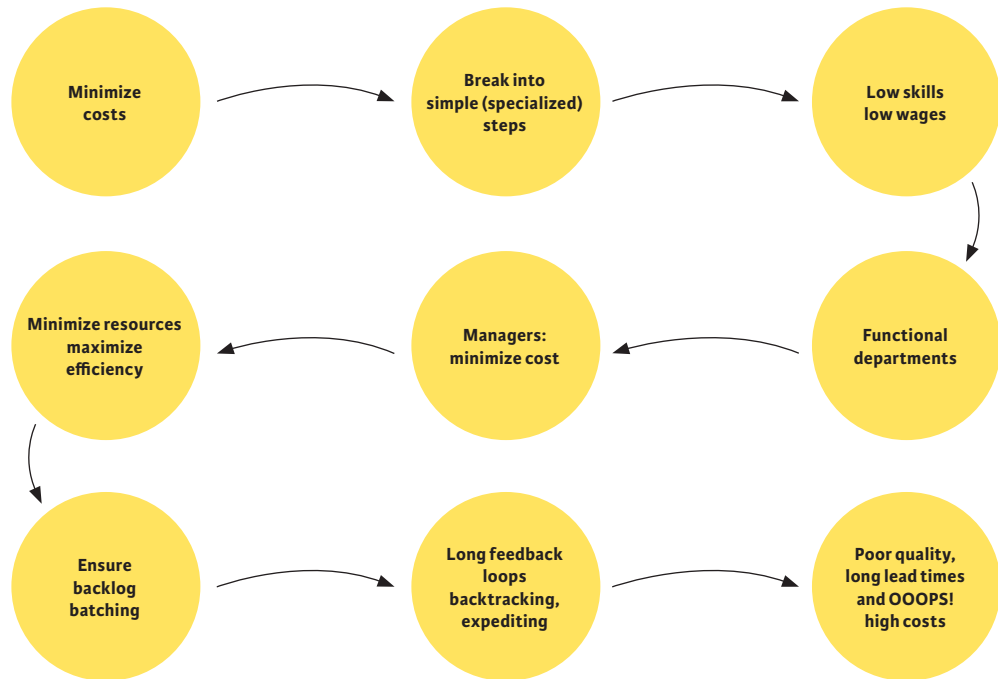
Minimize costs

Break into simple (specialized) steps

Low skills low wages

Functional departments

Managers: minimize cost

Minimize resources maximize efficiency

Ensure backlog batching

Long feedback loops backtracking, expediting

Poor quality, long lead times and OOOPS! high costs